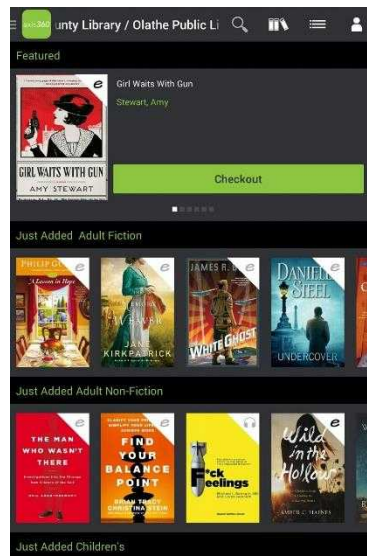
unty Library / Olathe Public Li

Featured

GIRL WAITS WITH GUN
AMY STEWART

Girl Waits With Gun
Stewart, Amy

Checkout

Just Added Adult Fiction

PHILIP C
A Lesson in Hope

JANE KIRKPATRICK

JAMES R.
WHITE GHOST

DANIELLE STEEL
UNDERCOVER

Just Added Adult Non-Fiction

THE MAN WHO WASN'T THERE

FIND YOUR BALANCE POINT
BRIAN TRACY
CHRISTINA STEIN

F*ck Feelings

Wild in the Hollow
AMBER C. HAINES

Just Added Children's